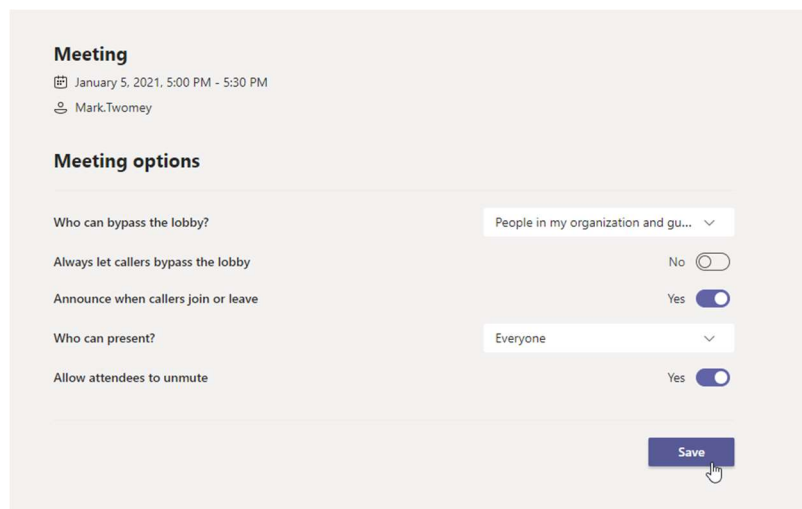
Meeting

January 5, 2021, 5:00 PM - 5:30 PM

Mark.Twomey

Meeting options

Who can bypass the lobby?

People in my organization and gu...

Always let callers bypass the lobby

No

Announce when callers join or leave

Yes

Who can present?

Everyone

Allow attendees to unmute

Yes

Save